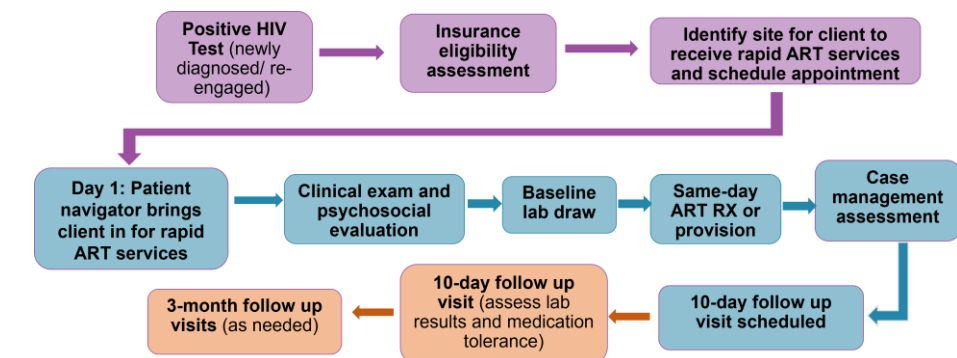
Positive HIV Test (newly diagnosed/ re-engaged)

Insurance eligibility assessment

Identify site for client to receive rapid ART services and schedule appointment

Day 1: Patient navigator brings client in for rapid ART services

Clinical exam and psychosocial evaluation

Baseline lab draw

Same-day ART RX or provision

Case management assessment

10-day follow up visit scheduled

10-day follow up visit (assess lab results and medication tolerance)

3-month follow up visits (as needed)